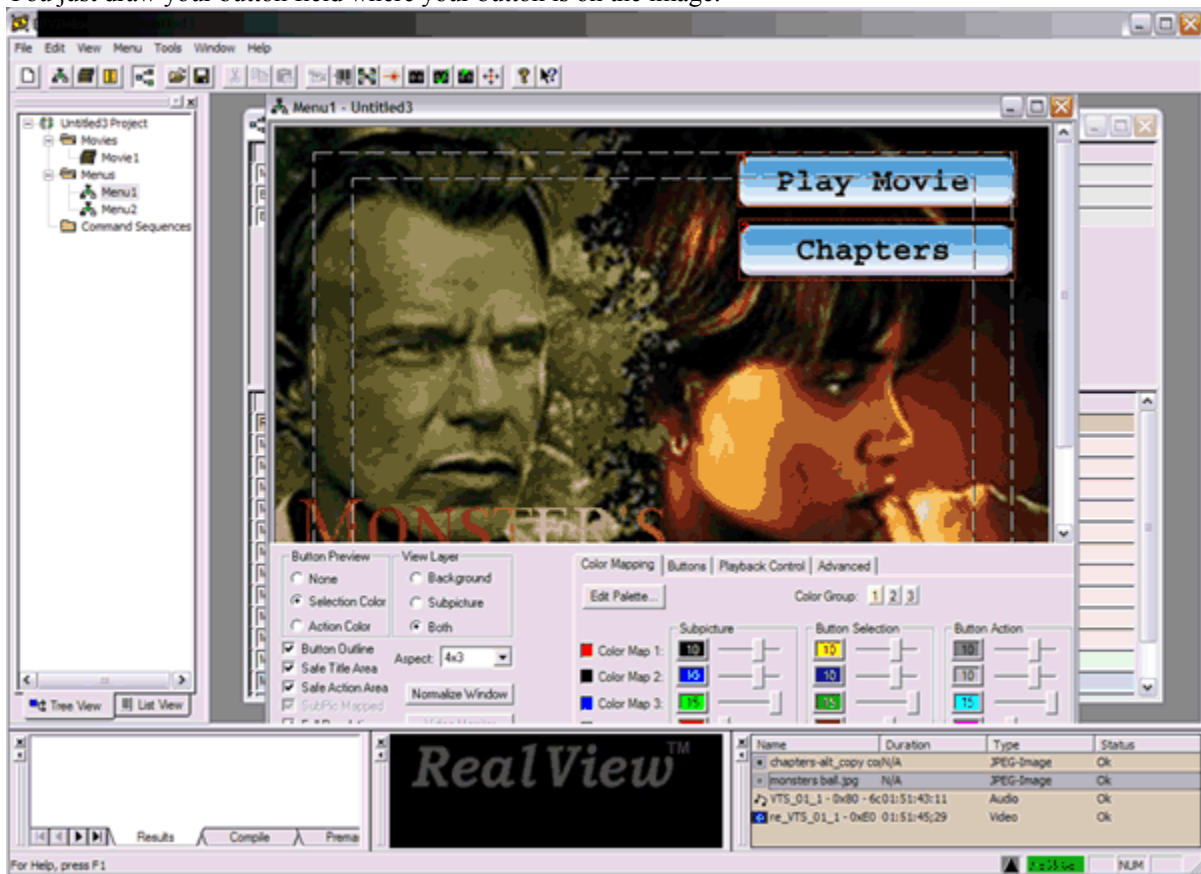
You just draw your button field where your button is on the image.

File Edit View Menu Tools Window Help

Untitled3 Project
Movies
Movie1
Menus
Menu1
Menu2
Command Sequences

Tree View
List View

Menu1 - Untitled3

Play Movie
Chapters

MONSTER'S

Button Preview
None
Selection Color
Action Color
View Layer
Background
Subpicture
Both
Button Outline
Safe Title Area
Safe Action Area
SubPic Mapped
Aspect: 4x3
Normalize Window

Color Mapping | Buttons | Playback Control | Advanced
Edit Palette...
Color Group: 1 2 3
Subpicture
Button Selection
Button Action
Color Map 1: 10
Color Map 2: 16
Color Map 3: 15

Results | Compile | Prema

RealView™

| Name | Duration | Type | Status |
|---|---|---|---|
| chapters-alt_copy co | N/A | JPEG-Image | Ok |
| monsters ball.jpg | N/A | JPEG-Image | Ok |
| VTS_01_1 - 0x80 - 6c | 01:51:43:11 | Audio | Ok |
| re_VTS_01_1 - 0xE0 | 01:51:45;29 | Video | Ok |

For Help, press F1
NUM